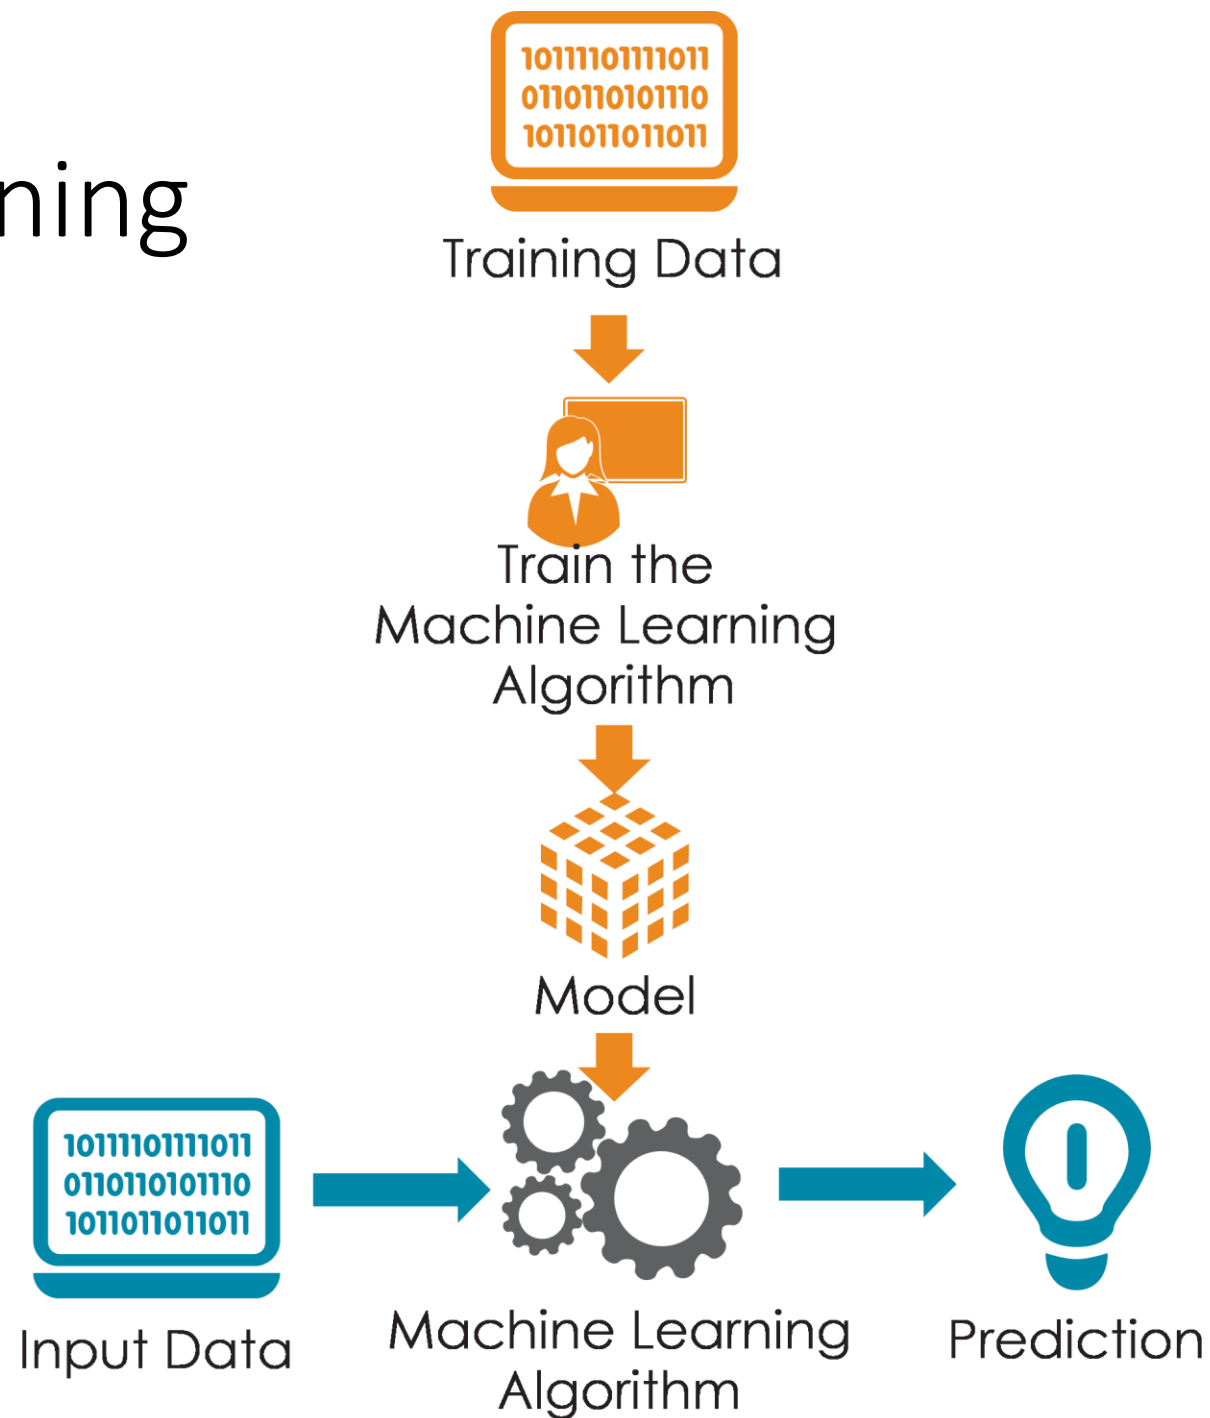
ning

1011110111011
0110110101110
1011011011011
Training Data

Train the Machine Learning Algorithm

Model

1011110111011
0110110101110
1011011011011
Input Data

Machine Learning Algorithm

Prediction